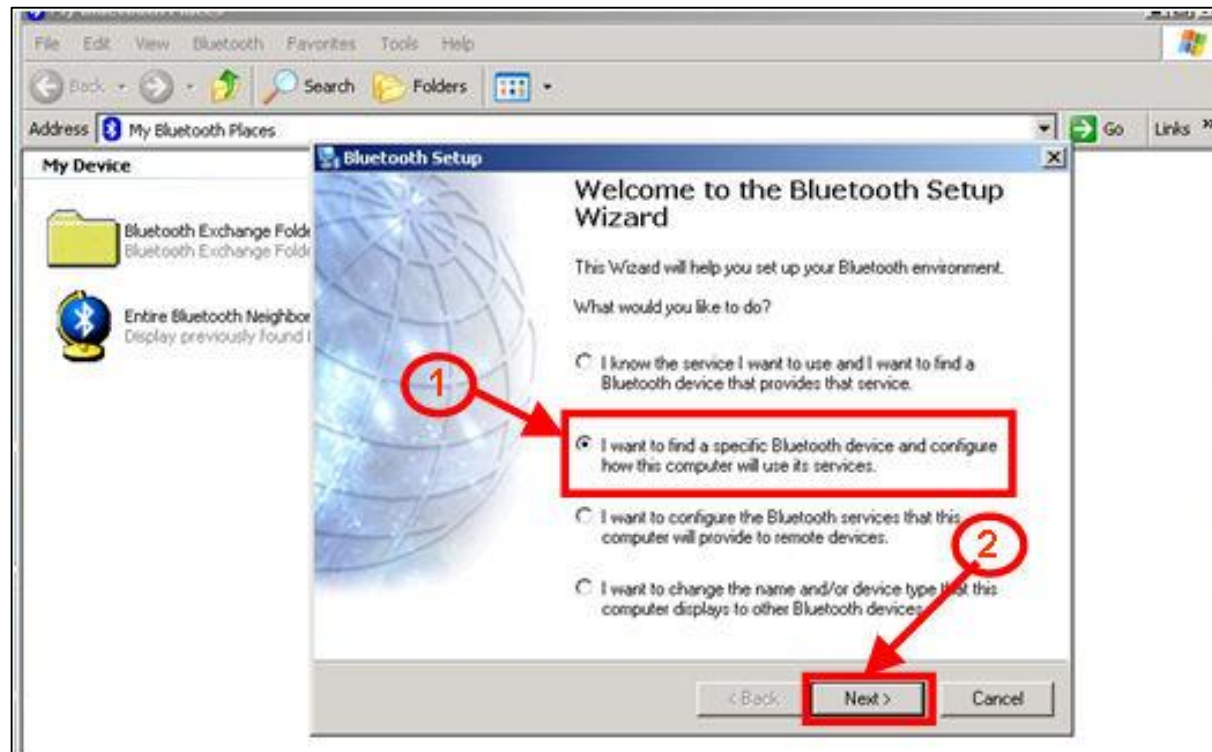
File Edit View Bluetooth Favorites Tools Help

Back Search Folders

Address My Bluetooth Places Go Links »

My Device

Bluetooth Exchange Folde
Bluetooth Exchange Folde

Entire Bluetooth Neighbor
Display previously found

Bluetooth Setup

Welcome to the Bluetooth Setup Wizard

This Wizard will help you set up your Bluetooth environment.

What would you like to do?

I know the service I want to use and I want to find a Bluetooth device that provides that service.

1

I want to find a specific Bluetooth device and configure how this computer will use its services.

I want to configure the Bluetooth services that this computer will provide to remote devices.

2

I want to change the name and/or device type that this computer displays to other Bluetooth devices.

< Back Next > Cancel